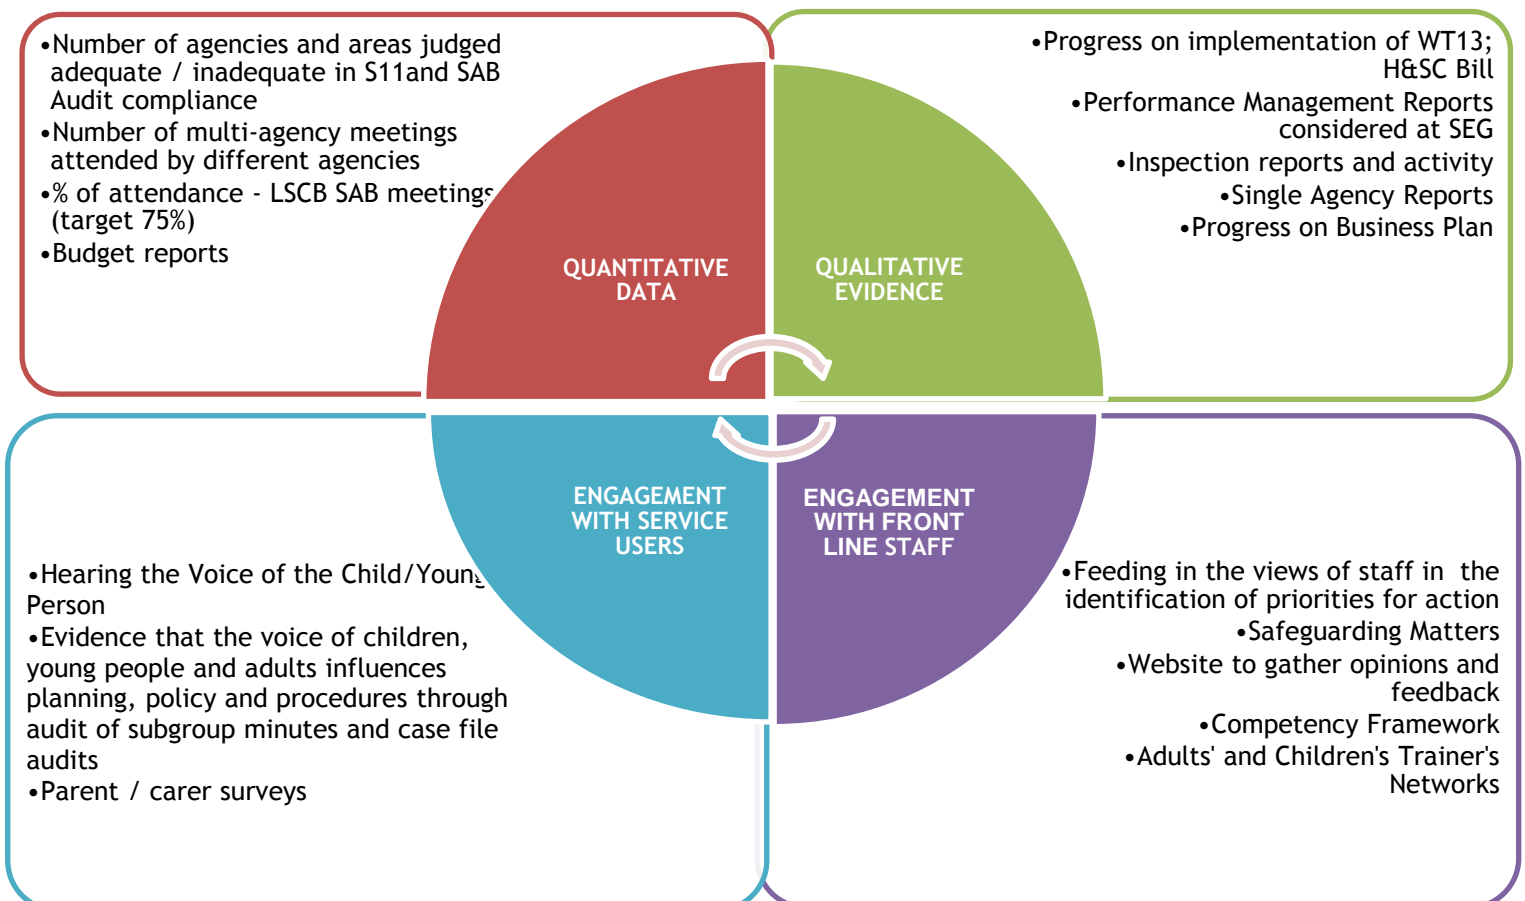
•Number of agencies and areas judged adequate / inadequate in S11and SAB Audit compliance
•Number of multi-agency meetings attended by different agencies
•% of attendance - LSCB SAB meetings (target 75%)
•Budget reports

•Progress on implementation of WT13; H&SC Bill
•Performance Management Reports considered at SEG
•Inspection reports and activity
•Single Agency Reports
•Progress on Business Plan

QUANTITATIVE DATA

QUALITATIVE EVIDENCE

ENGAGEMENT WITH SERVICE USERS

ENGAGEMENT WITH FRONT LINE STAFF

•Hearing the Voice of the Child/Young Person
•Evidence that the voice of children, young people and adults influences planning, policy and procedures through audit of subgroup minutes and case file audits
•Parent / carer surveys

•Feeding in the views of staff in the identification of priorities for action
•Safeguarding Matters
•Website to gather opinions and feedback
•Competency Framework
•Adults' and Children's Trainer's Networks